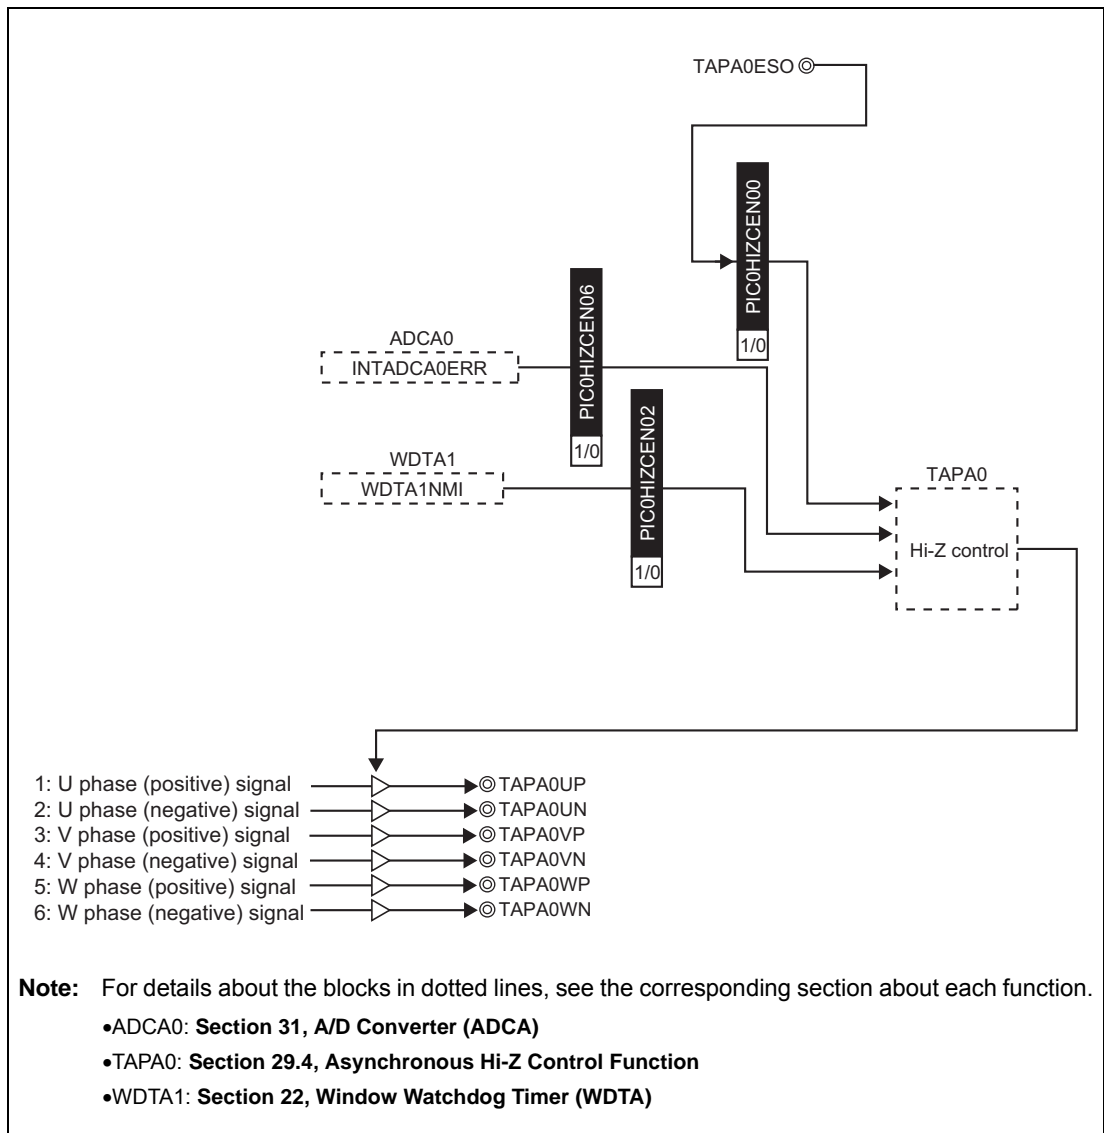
TAPA0ESO

PIC0HIZCEN00
1/0

PIC0HIZCEN06
1/0

ADCA0
INTADCA0ERR

PIC0HIZCEN02
1/0

WDTA1
WDTA1NMI

TAPA0
Hi-Z control

1: U phase (positive) signal
2: U phase (negative) signal
3: V phase (positive) signal
4: V phase (negative) signal
5: W phase (positive) signal
6: W phase (negative) signal

TAPA0UP
TAPA0UN
TAPA0VP
TAPA0VN
TAPA0WP
TAPA0WN

**Note:** For details about the blocks in dotted lines, see the corresponding section about each function.

•ADCA0: **Section 31, A/D Converter (ADCA)**

•TAPA0: **Section 29.4, Asynchronous Hi-Z Control Function**

•WDTA1: **Section 22, Window Watchdog Timer (WDTA)**